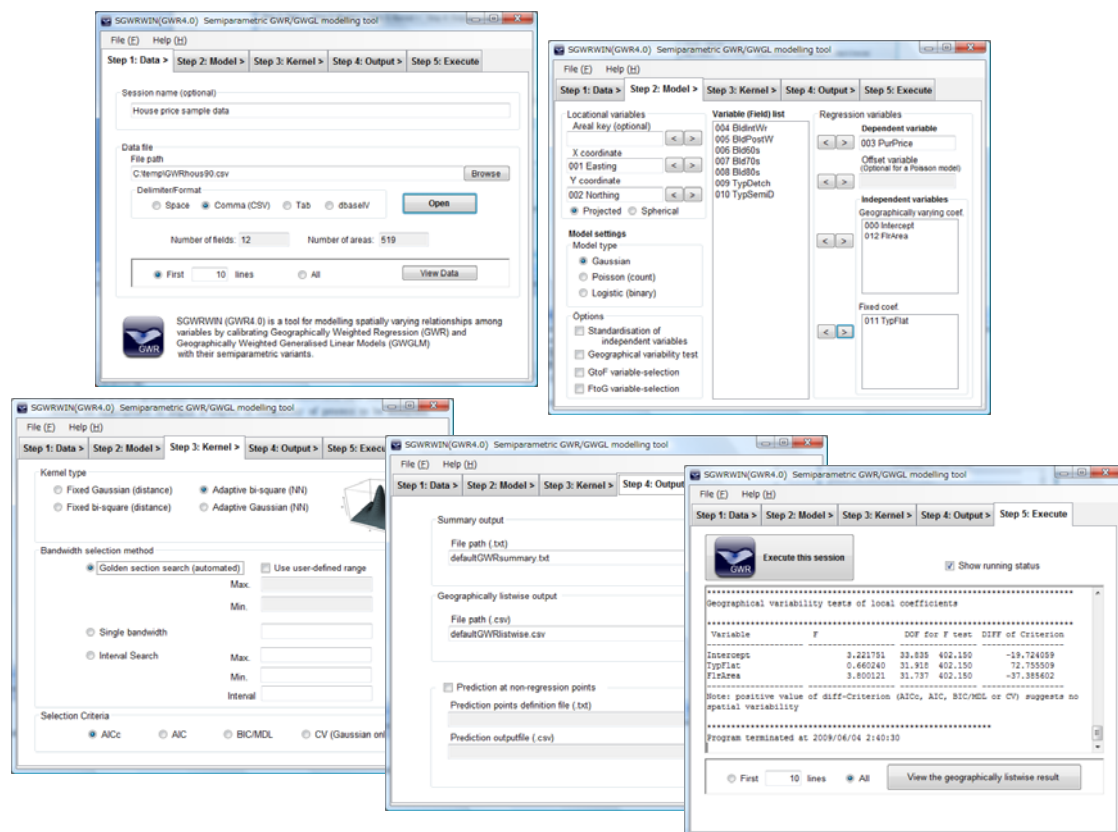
SGWRWIN(GWR4.0) Semiparametric GWR/GWGL modelling tool

File (F) Help (H)

Step 1: Data > Step 2: Model > Step 3: Kernel > Step 4: Output > Step 5: Execute

Session name (optional)

House price sample data

Data file

File path

C:\temp\GWRhous90.csv

Browse

Delimiter/Format

Space Comma (CSV) Tab dbaseIV

Open

Number of fields: 12 Number of areas: 519

First 10 lines All View Data

SGWRWIN (GWR4.0) is a tool for modelling spatially varying relationships among variables by calibrating Geographically Weighted Regression (GWR) and Geographically Weighted Generalised Linear Models (GWGLM) with their semiparametric variants.

GWR

SGWRWIN(GWR4.0) Semiparametric GWR/GWGL modelling tool

File (F) Help (H)

Step 1: Data > Step 2: Model > Step 3: Kernel > Step 4: Output > Step 5: Execute

Locational variables

Areal key (optional)

X coordinate

001 Easting

Y coordinate

002 Northing

Projected Spherical

Model settings

Model type

Gaussian

Poisson (count)

Logistic (binary)

Options

Standardisation of independent variables

Geographical variability test

GtoF variable-selection

FtoG variable-selection

Variable (Field) list

004 BldIntWr
005 BldPostW
006 Bld60s
007 Bld70s
008 Bld80s
009 TypDetch
010 TypSemiD

Regression variables

Dependent variable

003 PurPrice

Offset variable
(Optional for a Poisson model)

Independent variables

Geographically varying coef.

000 Intercept
012 FlrArea

Fixed coef.

011 TypFlat

SGWRWIN(GWR4.0) Semiparametric GWR/GWGL modelling tool

File (F) Help (H)

Step 1: Data > Step 2: Model > Step 3: Kernel > Step 4: Output > Step 5: Execu

Kernel type

Fixed Gaussian (distance) Adaptive bi-square (NN)

Fixed bi-square (distance) Adaptive Gaussian (NN)

Bandwidth selection method

Golden section search (automated) Use user-defined range

Max.

Min.

Single bandwidth

Interval Search Max.

Min.

Interval

Selection Criteria

AICc AIC BIC/MDL CV (Gaussian onl

SGWRWIN(GWR4.0) Semiparametric GWR/GWGL modelling tool

File (F) Help (H)

Step 1: Data > Step 2: Model > Step 3: Kernel > Step 4: Output

Summary output

File path (.txt)

defaultGWRsummary.txt

Geographically listwise output

File path (.csv)

defaultGWRlistwise.csv

Prediction at non-regression points

Prediction points definition file (.txt)

Prediction outputfile (.csv)

SGWRWIN(GWR4.0) Semiparametric GWR/GWGL modelling tool

File (F) Help (H)

Step 1: Data > Step 2: Model > Step 3: Kernel > Step 4: Output > Step 5: Execute

GWR

Execute this session

Show running status

Geographical variability tests of local coefficients

| Variable | F | DOF for F test | | DIFF of Criterion |
|---|---|---|---|---|
| Intercept | 3.221751 | 33.835 | 402.150 | -19.724059 |
| TypFlat | 0.660240 | 31.918 | 402.150 | 72.755509 |
| FlrArea | 3.800121 | 31.737 | 402.150 | -37.385602 |

Note: positive value of diff-Criterion (AICc, AIC, BIC/MDL or CV) suggests no spatial variability

Program terminated at 2009/06/04 2:40:30

First 10 lines All View the geographically listwise result